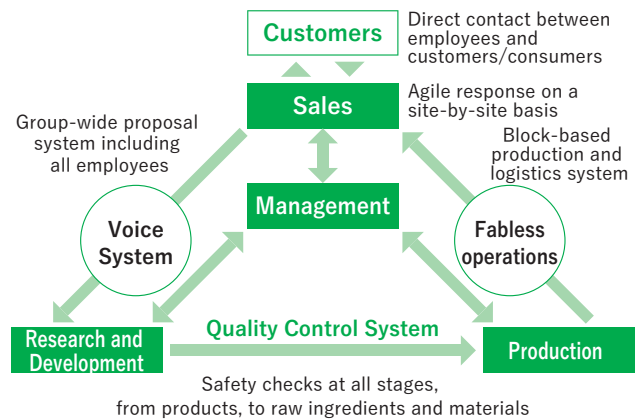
Customers

Direct contact between employees and customers/consumers

Sales

Agile response on a site-by-site basis

Group-wide proposal system including all employees

Block-based production and logistics system

Management

Voice System

Fabless operations

Research and Development

Quality Control System

Production

Safety checks at all stages, from products, to raw ingredients and materials